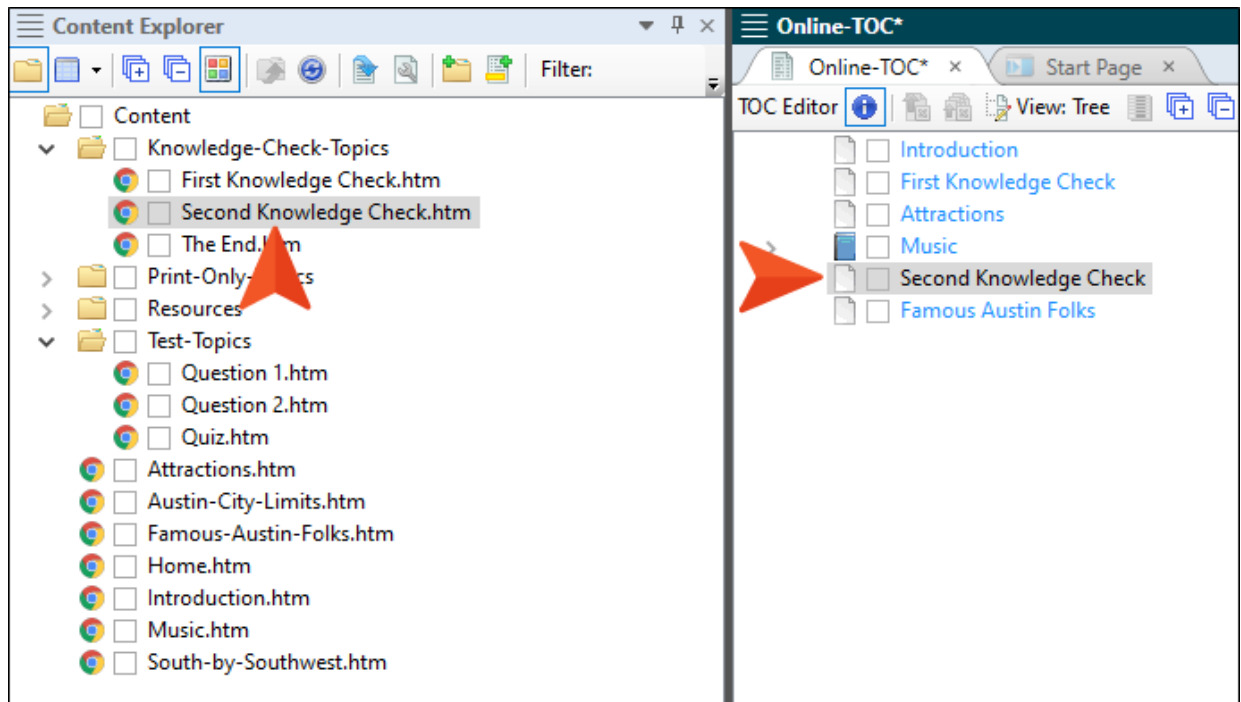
Content Explorer

Filter:

Content
Knowledge-Check-Topics
First Knowledge Check.htm
Second Knowledge Check.htm
The End.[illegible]tm
Print-Only-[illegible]s
Resources
Test-Topics
Question 1.htm
Question 2.htm
Quiz.htm
Attractions.htm
Austin-City-Limits.htm
Famous-Austin-Folks.htm
Home.htm
Introduction.htm
Music.htm
South-by-Southwest.htm

Online-TOC*

Online-TOC* ×
Start Page ×

TOC Editor
View: Tree

Introduction
First Knowledge Check
Attractions
Music
Second Knowledge Check
Famous Austin Folks